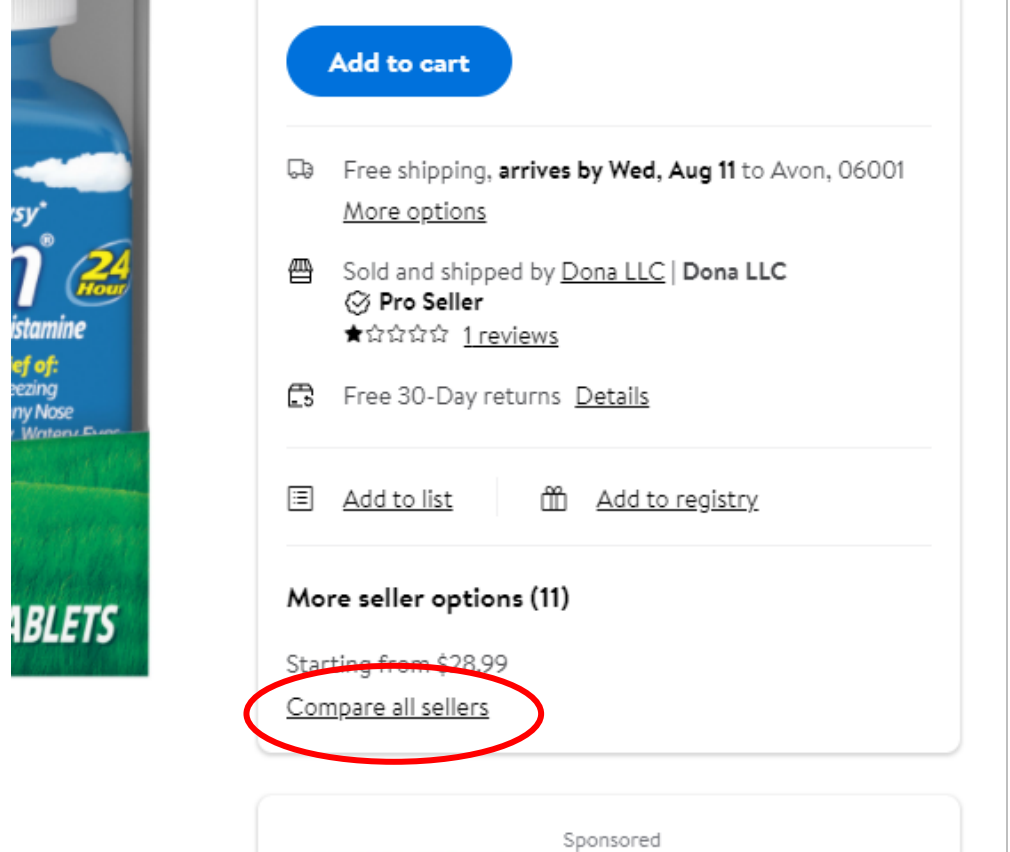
rgy
n
24 Hour
istamine
ief of:
eezing
nny Nose
Watery Eyes
ABLETS

Add to cart

Free shipping, **arrives by Wed, Aug 11** to Avon, 06001
More options

Sold and shipped by Dona LLC | **Dona LLC**
**Pro Seller**
★☆☆☆☆ 1 reviews

Free 30-Day returns Details

Add to list Add to registry

**More seller options (11)**

Starting from $28.99
Compare all sellers

Sponsored